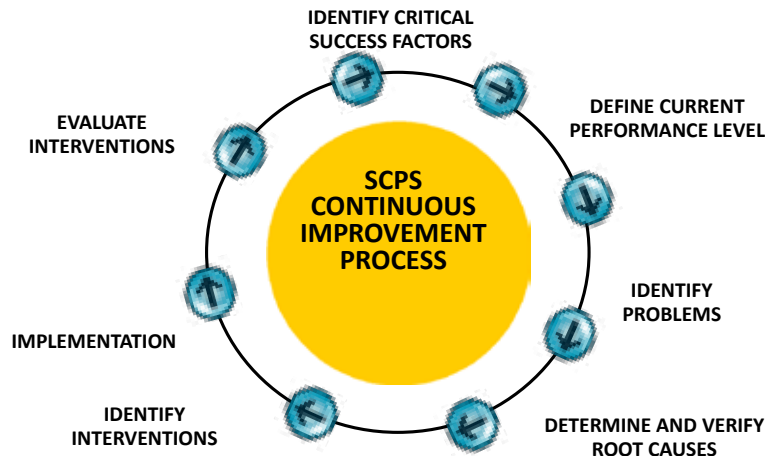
SCPS CONTINUOUS IMPROVEMENT PROCESS

IDENTIFY CRITICAL SUCCESS FACTORS

DEFINE CURRENT PERFORMANCE LEVEL

IDENTIFY PROBLEMS

DETERMINE AND VERIFY ROOT CAUSES

IDENTIFY INTERVENTIONS

IMPLEMENTATION

EVALUATE INTERVENTIONS